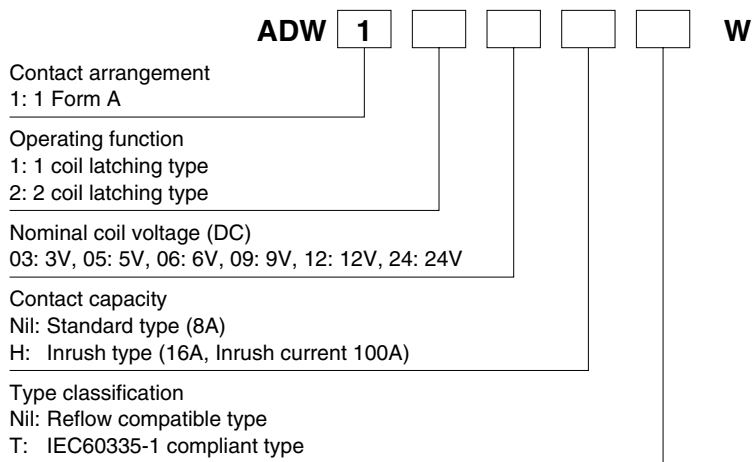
ADW 1 W

Contact arrangement
1: 1 Form A

Operating function
1: 1 coil latching type
2: 2 coil latching type

Nominal coil voltage (DC)
03: 3V, 05: 5V, 06: 6V, 09: 9V, 12: 12V, 24: 24V

Contact capacity
Nil: Standard type (8A)
H: Inrush type (16A, Inrush current 100A)

Type classification
Nil: Reflow compatible type
T: IEC60335-1 compliant type